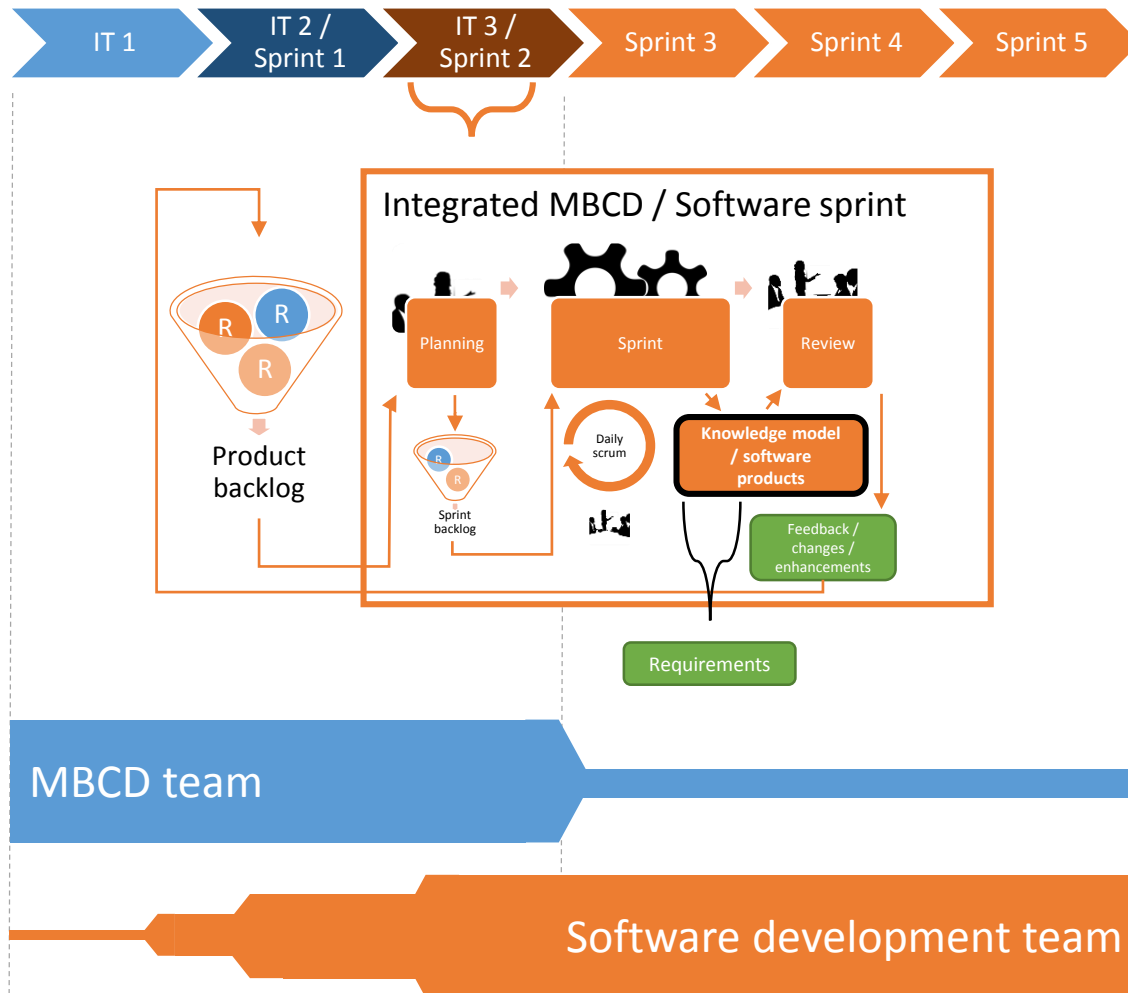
IT 1
IT 2 / Sprint 1
IT 3 / Sprint 2
Sprint 3
Sprint 4
Sprint 5

Integrated MBCD / Software sprint

R
R
R

Product backlog

Planning
Sprint
Review

R
R
Sprint backlog

Daily scrum

Knowledge model / software products

Feedback / changes / enhancements

Requirements

MBCD team

Software development team